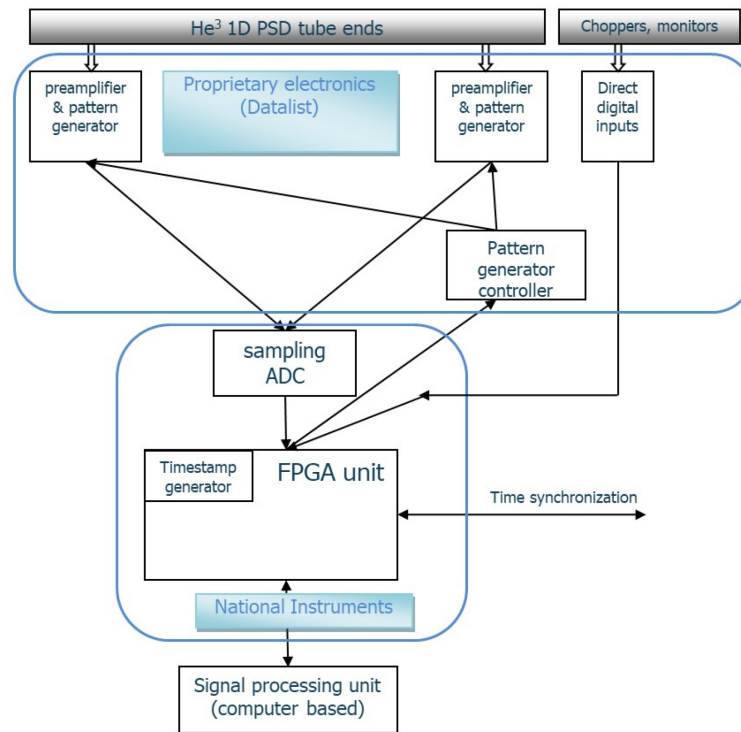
He$^3$ 1D PSD tube ends

Choppers, monitors

preamplifier & pattern generator

Proprietary electronics (Datalist)

preamplifier & pattern generator

Direct digital inputs

Pattern generator controller

sampling ADC

Timestamp generator

FPGA unit

Time synchronization

National Instruments

Signal processing unit (computer based)